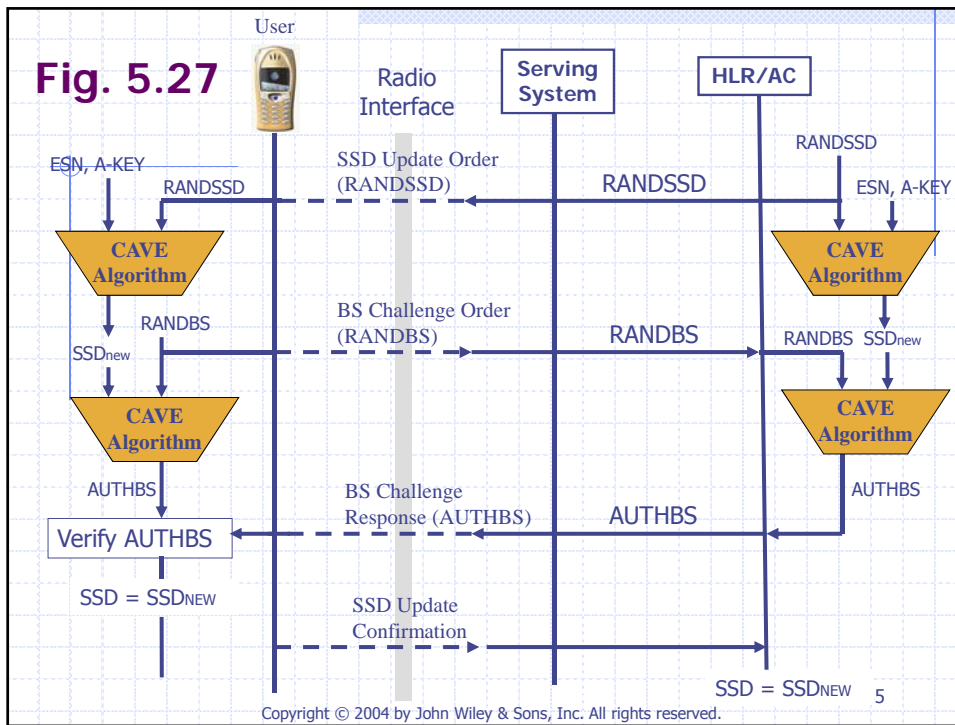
Fig. 5.27

User

Radio Interface

Serving System

HLR/AC

RANDSSD

ESN, A-KEY

SSD Update Order (RANDSSD)

RANDSSD

RANDSSD

ESN, A-KEY

CAVE Algorithm

CAVE Algorithm

RANDBS

BS Challenge Order (RANDBS)

RANDBS

RANDBS

$SSD_{new}$

$SSD_{new}$

CAVE Algorithm

CAVE Algorithm

AUTHBS

BS Challenge Response (AUTHBS)

AUTHBS

AUTHBS

Verify AUTHBS

$SSD = SSD_{NEW}$

SSD Update Confirmation

$SSD = SSD_{NEW}$

5

Copyright © 2004 by John Wiley & Sons, Inc. All rights reserved.